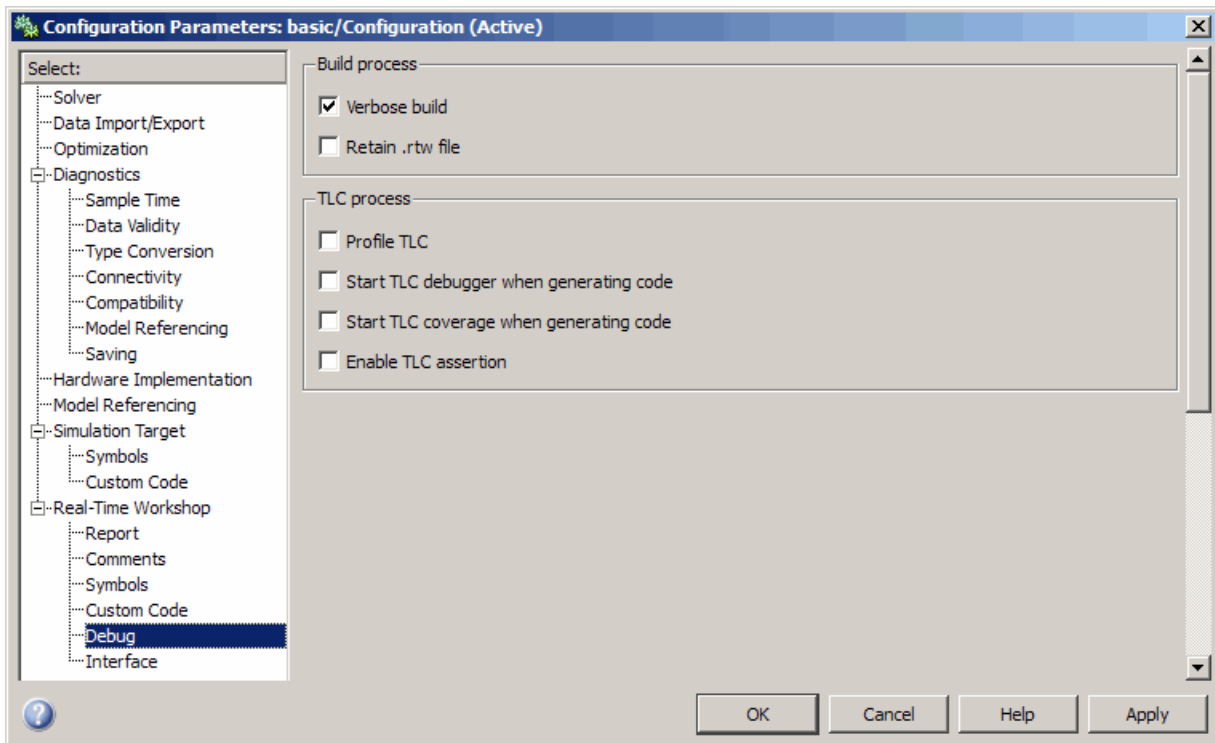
Configuration Parameters: basic/Configuration (Active)

Select:
Solver
Data Import/Export
Optimization
Diagnostics
Sample Time
Data Validity
Type Conversion
Connectivity
Compatibility
Model Referencing
Saving
Hardware Implementation
Model Referencing
Simulation Target
Symbols
Custom Code
Real-Time Workshop
Report
Comments
Symbols
Custom Code
Debug
Interface

Build process
Verbose build
Retain .rtw file

TLC process
Profile TLC
Start TLC debugger when generating code
Start TLC coverage when generating code
Enable TLC assertion

OK
Cancel
Help
Apply